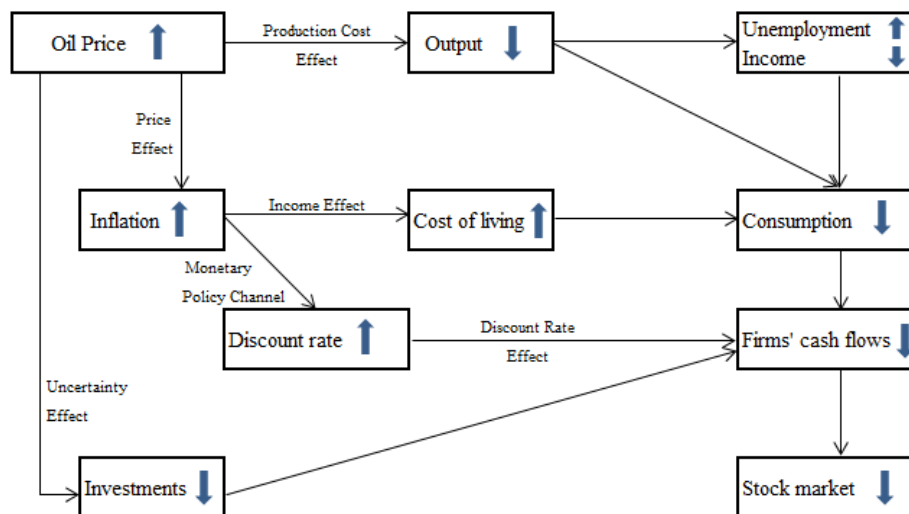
Oil Price

Production Cost Effect

Output

Unemployment
Income

Price Effect

Inflation

Income Effect

Cost of living

Consumption

Monetary Policy Channel

Discount rate

Discount Rate Effect

Firms' cash flows

Uncertainty Effect

Investments

Stock market